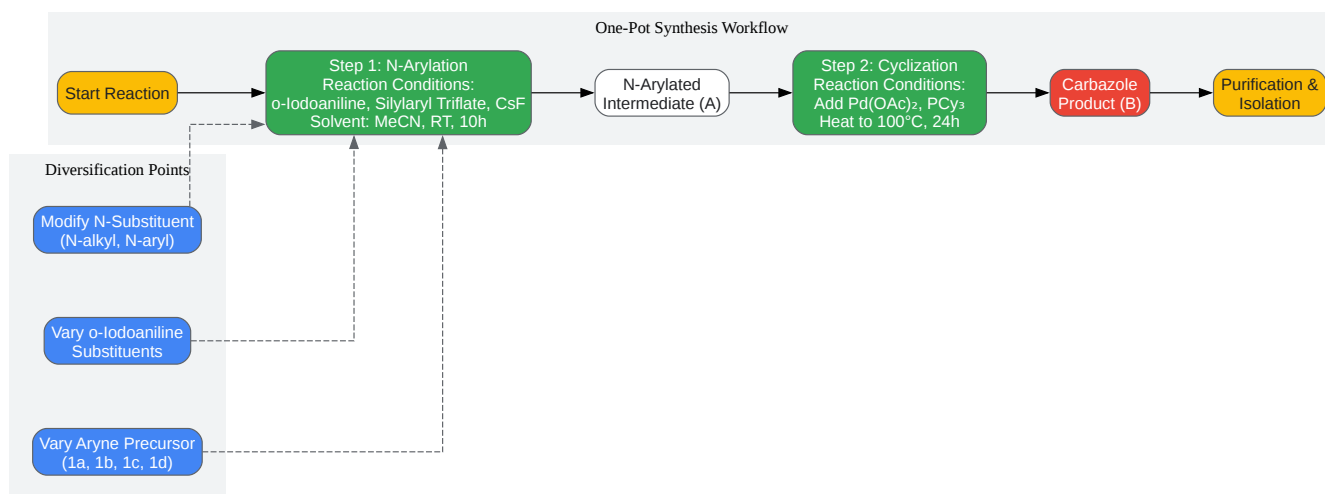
One-Pot Synthesis Workflow

Start Reaction

Step 1: N-Arylation
Reaction Conditions:
o-Iodoaniline, Silylaryl Triflate, CsF
Solvent: MeCN, RT, 10h

N-Arylated
Intermediate (A)

Step 2: Cyclization
Reaction Conditions:
Add Pd(OAc)₂, PCy₃
Heat to 100°C, 24h

Carbazole
Product (B)

Purification &
Isolation

Diversification Points

Modify N-Substituent
(N-alkyl, N-aryl)

Vary o-Iodoaniline
Substituents

Vary Aryne Precursor
(1a, 1b, 1c, 1d)